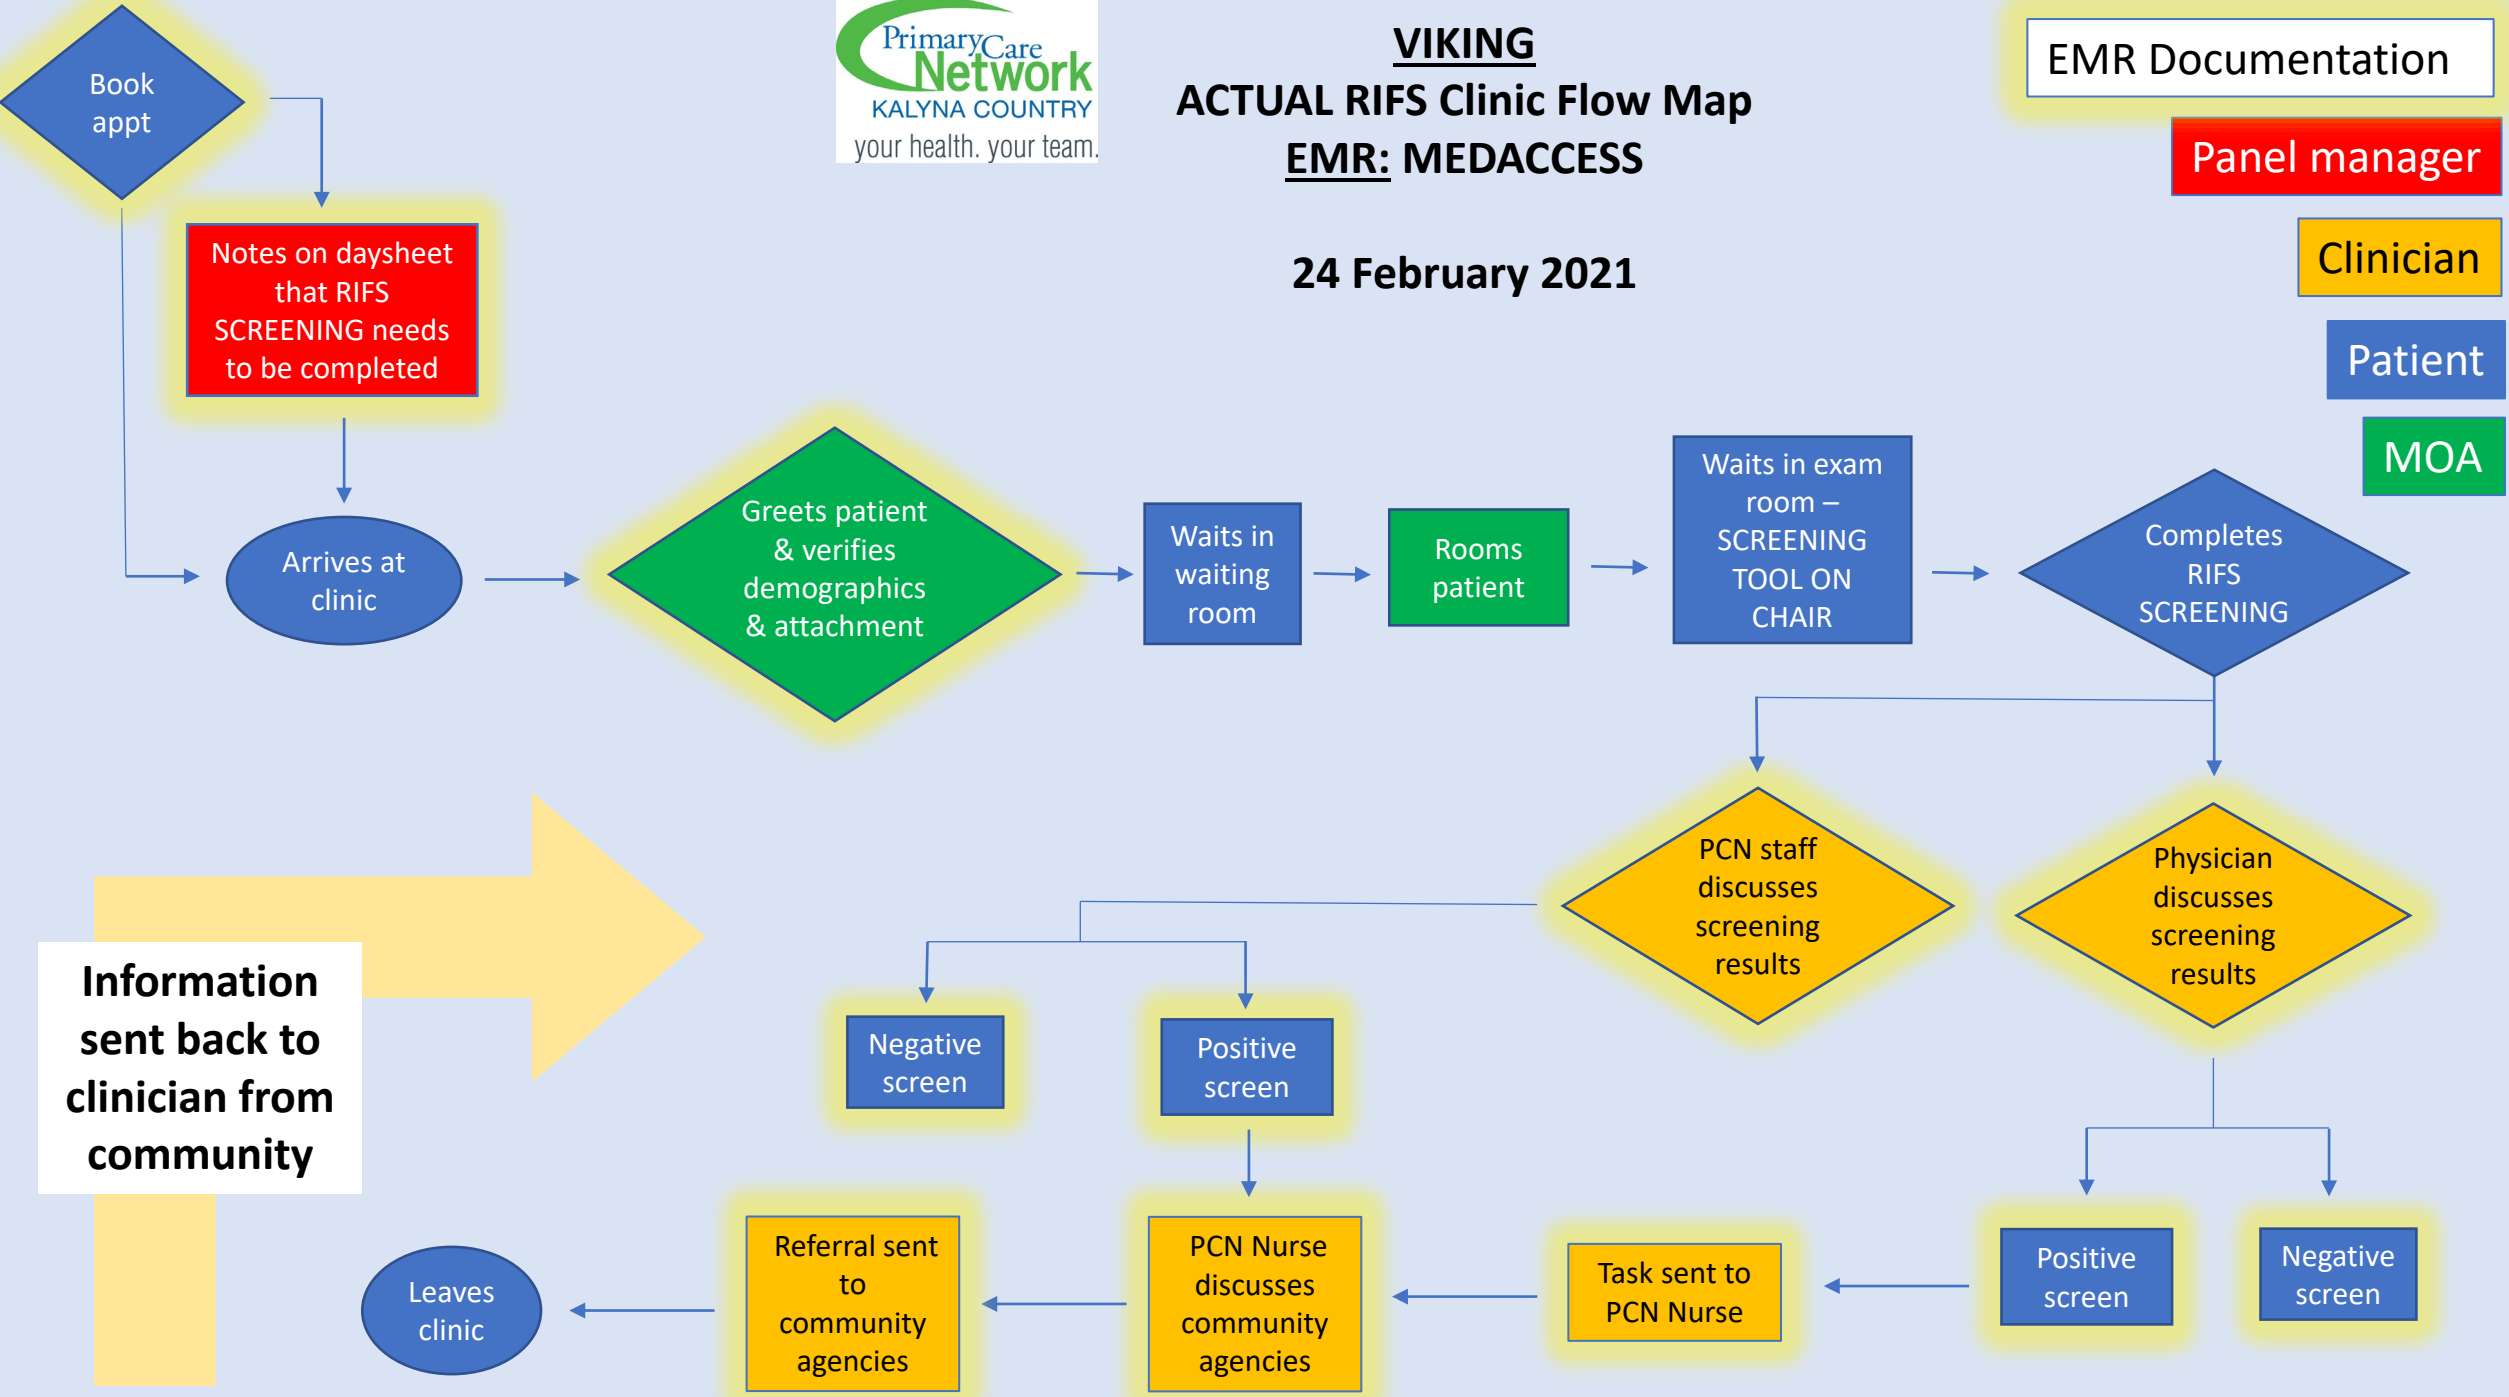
PrimaryCare Network
KALYNA COUNTRY
your health. your team.

VIKING
ACTUAL RIFS Clinic Flow Map
EMR: MEDACCESS

24 February 2021

EMR Documentation
Panel manager
Clinician
Patient
MOA

Book appt

Notes on daysheet that RIFS SCREENING needs to be completed

Arrives at clinic

Greets patient & verifies demographics & attachment

Waits in waiting room

Rooms patient

Waits in exam room – SCREENING TOOL ON CHAIR

Completes RIFS SCREENING

PCN staff discusses screening results

Physician discusses screening results

Negative screen

Positive screen

Information sent back to clinician from community

Positive screen

Negative screen

Task sent to PCN Nurse

PCN Nurse discusses community agencies

Referral sent to community agencies

Leaves clinic